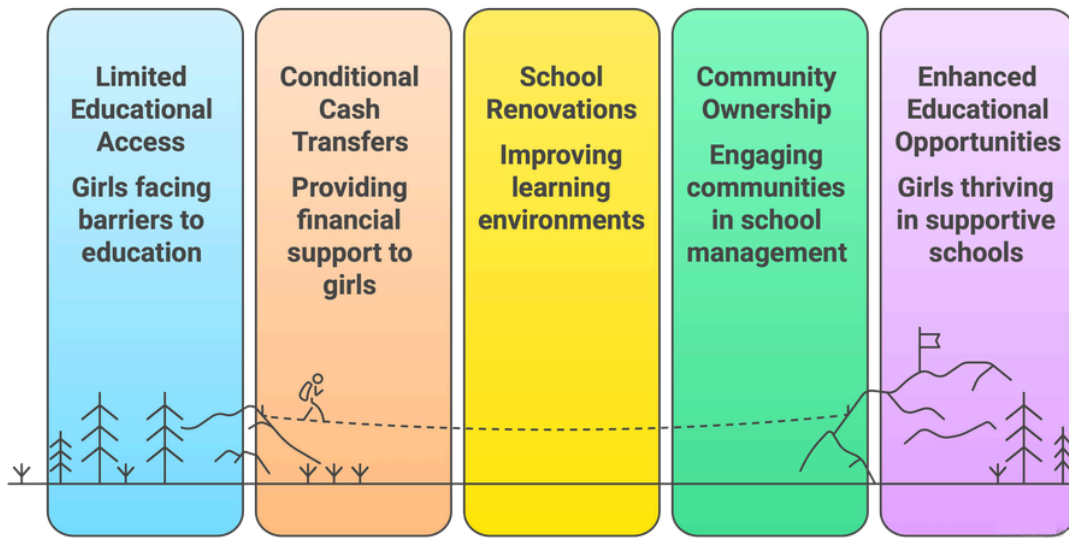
Limited Educational Access

Girls facing barriers to education

Conditional Cash Transfers

Providing financial support to girls

School Renovations

Improving learning environments

Community Ownership

Engaging communities in school management

Enhanced Educational Opportunities

Girls thriving in supportive schools